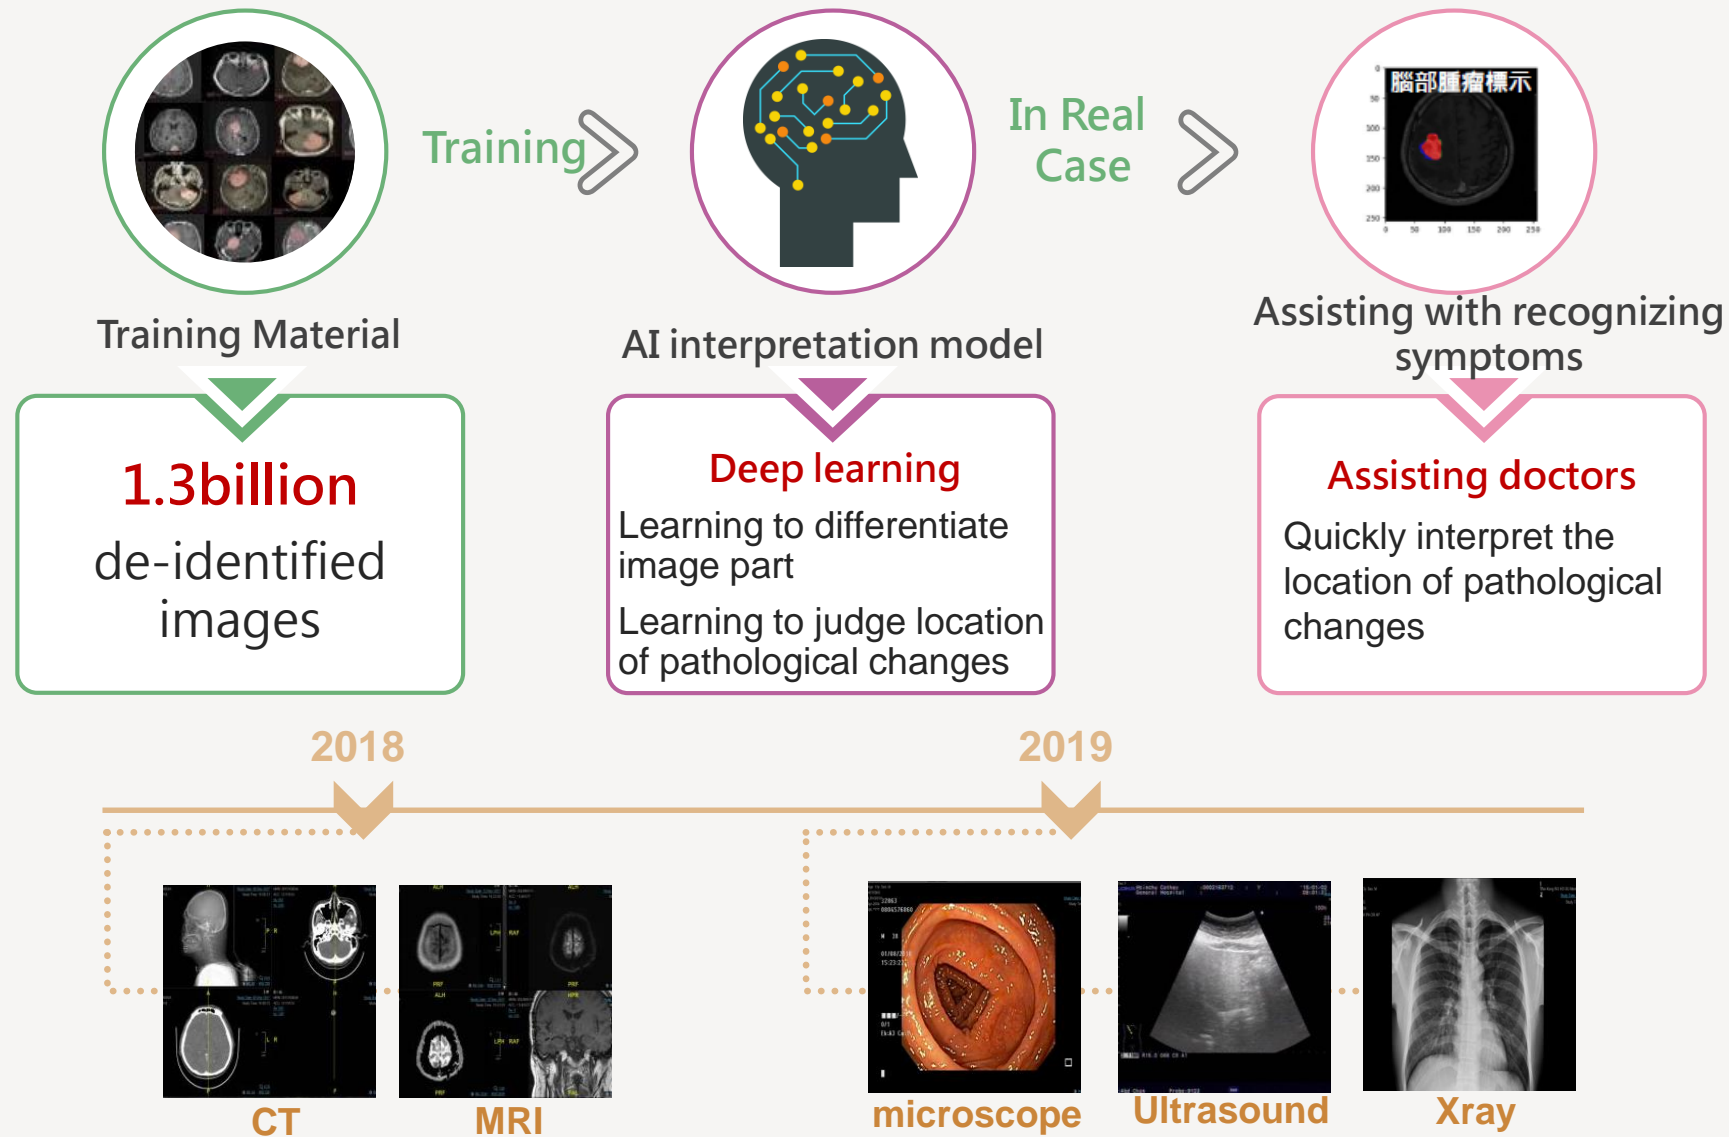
Training

In Real Case

腦部腫瘤標示

Training Material

AI interpretation model

Assisting with recognizing symptoms

1.3billion

de-identified images

Deep learning

Learning to differentiate image part

Learning to judge location of pathological changes

Assisting doctors

Quickly interpret the location of pathological changes

2018

2019

CT

MRI

microscope

Ultrasound

Xray